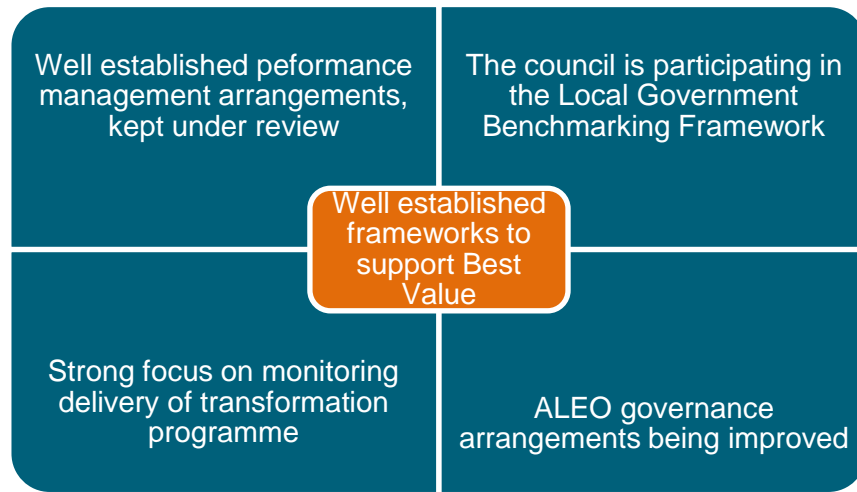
Well established peformance management arrangements, kept under review

The council is participating in the Local Government Benchmarking Framework

Well established frameworks to support Best Value

Strong focus on monitoring delivery of transformation programme

ALEO governance arrangements being improved